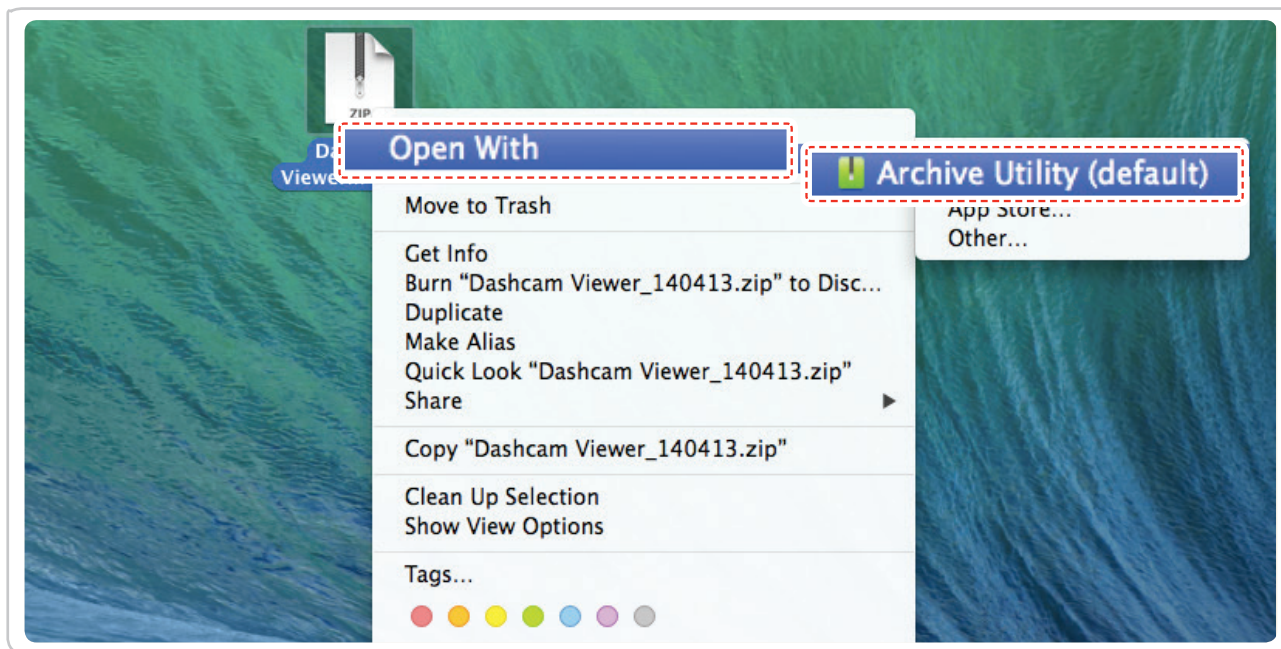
ZIP

Da
Viewe

Open With

Archive Utility (default)

App Store...
Other...

Move to Trash

Get Info
Burn “Dashcam Viewer_140413.zip” to Disc...
Duplicate
Make Alias
Quick Look “Dashcam Viewer_140413.zip”
Share

Copy “Dashcam Viewer_140413.zip”

Clean Up Selection
Show View Options

Tags...